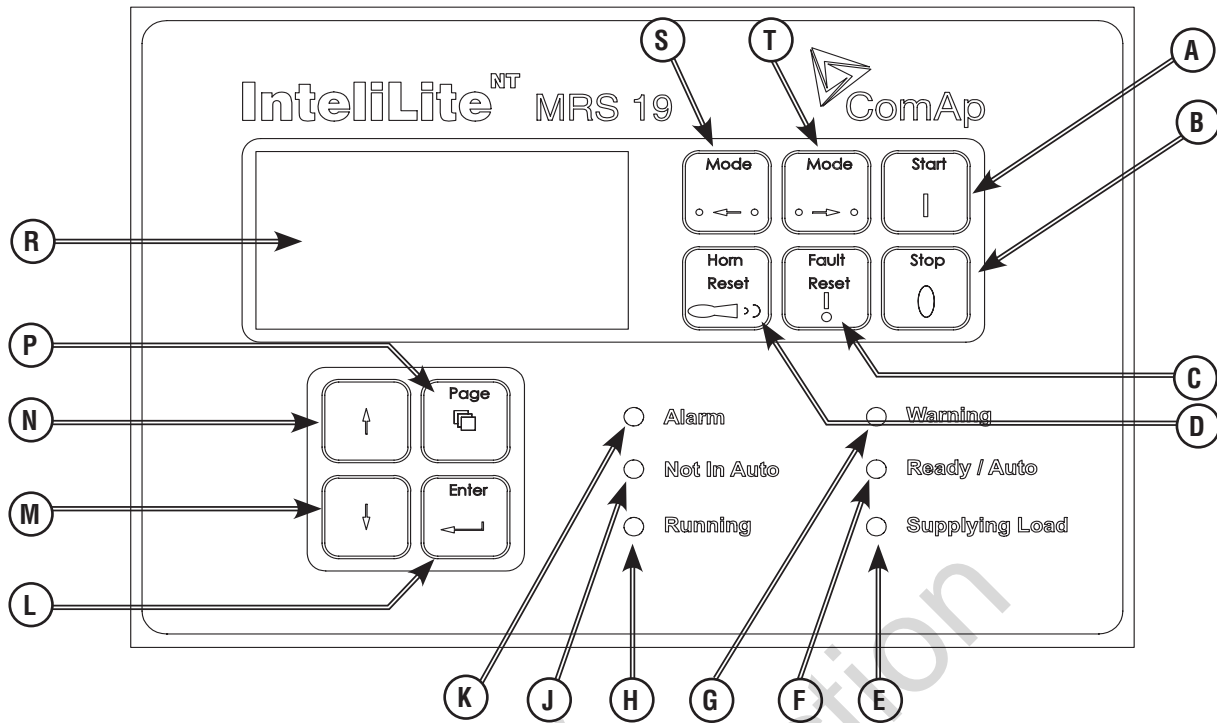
S
T
A
B
R
P
N
M
L
C
D
K
J
H
G
F
E

InteliLite$^{NT}$ MRS 19

ComAp

Mode

Mode

Start

Horn Reset

Fault Reset

Stop

Page

Enter

Alarm

Not In Auto

Running

Warning

Ready / Auto

Supplying Load

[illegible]tion